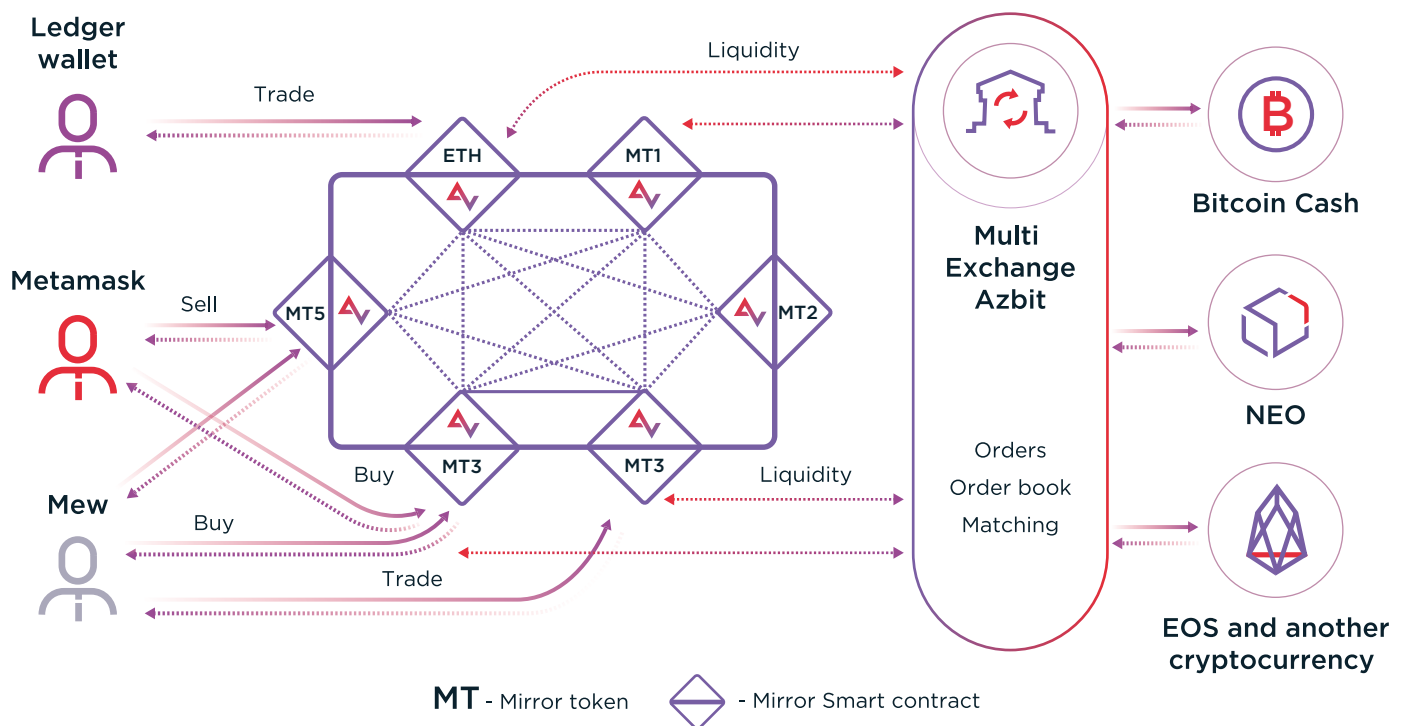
Ledger wallet

Trade

Liquidity

ETH

MT1

Multi Exchange Azbit

Bitcoin Cash

Metamask

Sell

MT5

MT2

NEO

Mew

Buy

MT3

MT3

Liquidity

Orders

Order book

Matching

Buy

Trade

EOS and another cryptocurrency

MT - Mirror token

- Mirror Smart contract